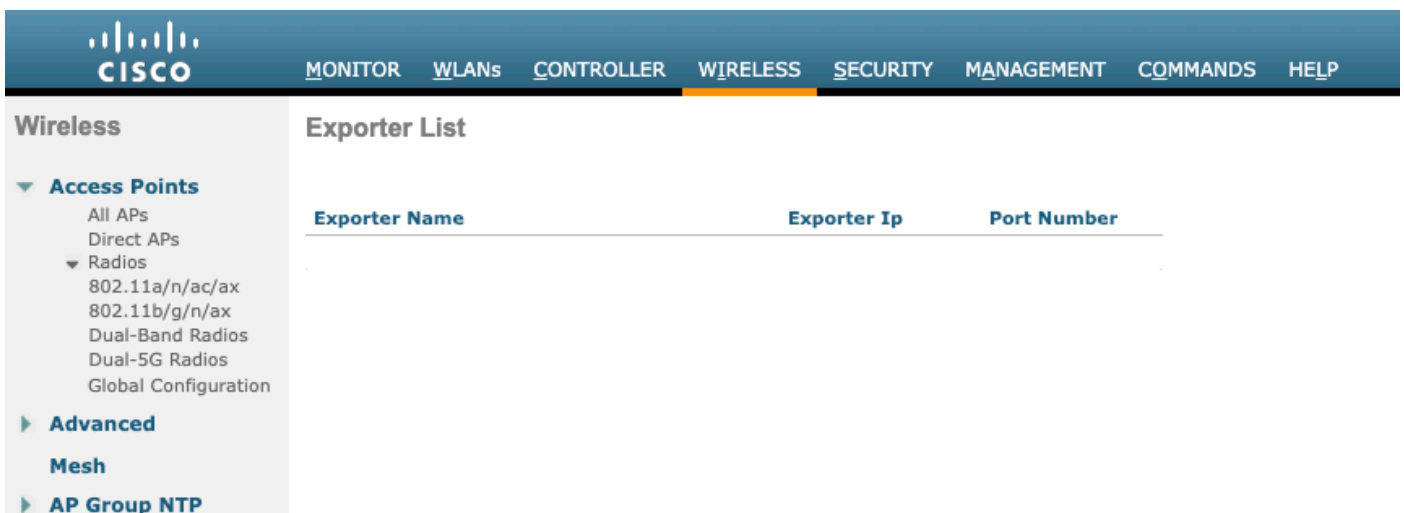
cisco

MONITOR WLANs CONTROLLER WIRELESS SECURITY MANAGEMENT COMMANDS HELP

Wireless

Access Points
All APs
Direct APs
Radios
802.11a/n/ac/ax
802.11b/g/n/ax
Dual-Band Radios
Dual-5G Radios
Global Configuration

Advanced

Mesh

AP Group NTP

Exporter List

| Exporter Name | Exporter Ip | Port Number |
|---|---|---|